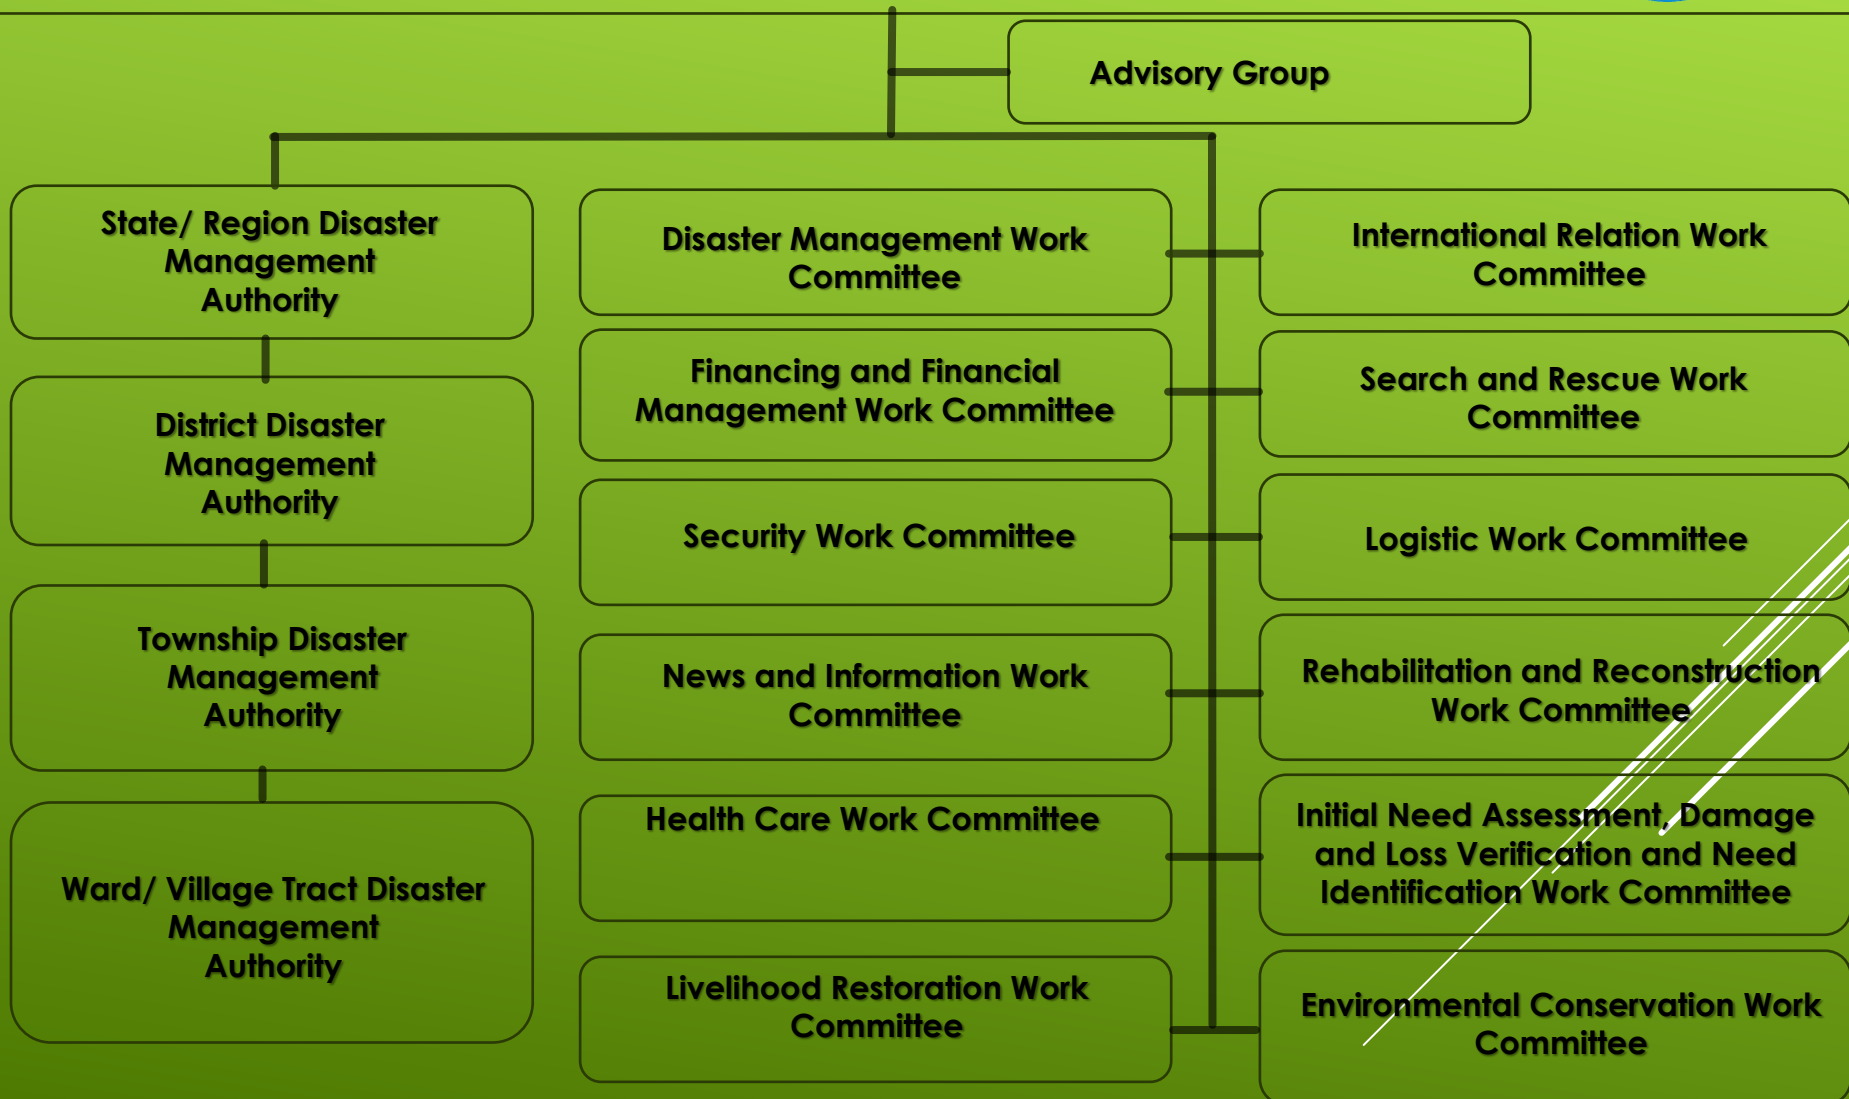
Advisory Group

State/ Region Disaster Management Authority

District Disaster Management Authority

Township Disaster Management Authority

Ward/ Village Tract Disaster Management Authority

Disaster Management Work Committee

Financing and Financial Management Work Committee

Security Work Committee

News and Information Work Committee

Health Care Work Committee

Livelihood Restoration Work Committee

International Relation Work Committee

Search and Rescue Work Committee

Logistic Work Committee

Rehabilitation and Reconstruction Work Committee

Initial Need Assessment, Damage and Loss Verification and Need Identification Work Committee

Environmental Conservation Work Committee